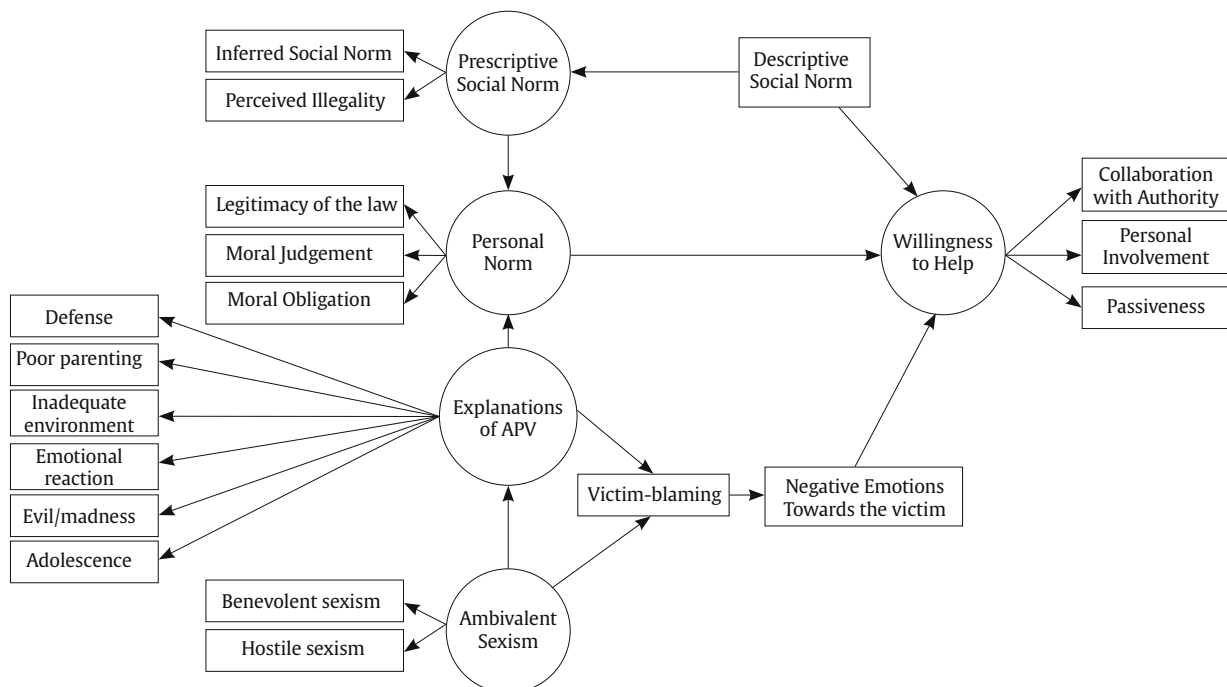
Inferred Social Norm

Perceived Illegality

Prescriptive Social Norm

Descriptive Social Norm

Legitimacy of the law

Moral Judgement

Moral Obligation

Personal Norm

Willingness to Help

Collaboration with Authority

Personal Involvement

Passiveness

Defense

Poor parenting

Inadequate environment

Emotional reaction

Evil/madness

Adolescence

Explanations of APV

Victim-blaming

Negative Emotions Towards the victim

Benevolent sexism

Hostile sexism

Ambivalent Sexism